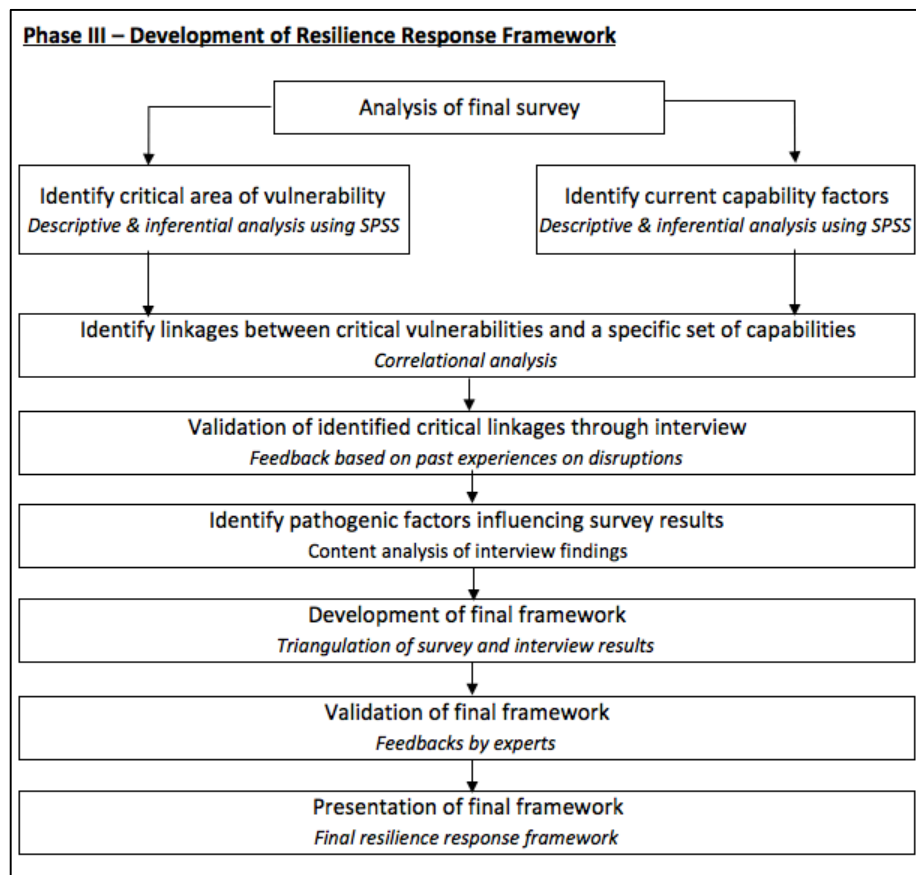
Phase III – Development of Resilience Response Framework

Analysis of final survey

Identify critical area of vulnerability
Descriptive & inferential analysis using SPSS

Identify current capability factors
Descriptive & inferential analysis using SPSS

Identify linkages between critical vulnerabilities and a specific set of capabilities
Correlational analysis

Validation of identified critical linkages through interview
Feedback based on past experiences on disruptions

Identify pathogenic factors influencing survey results
Content analysis of interview findings

Development of final framework
Triangulation of survey and interview results

Validation of final framework
Feedbacks by experts

Presentation of final framework
Final resilience response framework